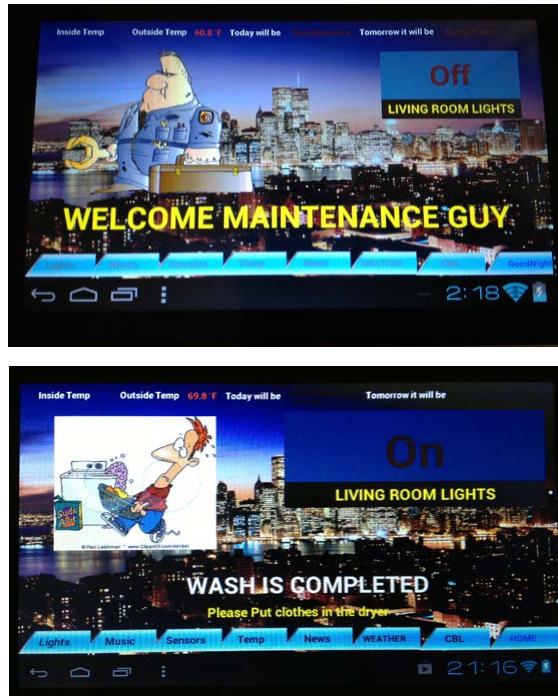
Inside Temp Outside Temp 60.8 °F Today will be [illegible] Tomorrow it will be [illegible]

Off

LIVING ROOM LIGHTS

WELCOME MAINTENANCE GUY

Lights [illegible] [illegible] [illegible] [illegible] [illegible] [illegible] GoodNight

2:18

Inside Temp Outside Temp 69.8 °F Today will be Tomorrow it will be

On

LIVING ROOM LIGHTS

Suds

© Ron Leishman * www.ClipartOf.com/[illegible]

WASH IS COMPLETED

Please Put clothes in the dryer

Lights Music Sensors Temp News WEATHER CBL HOME

21:16